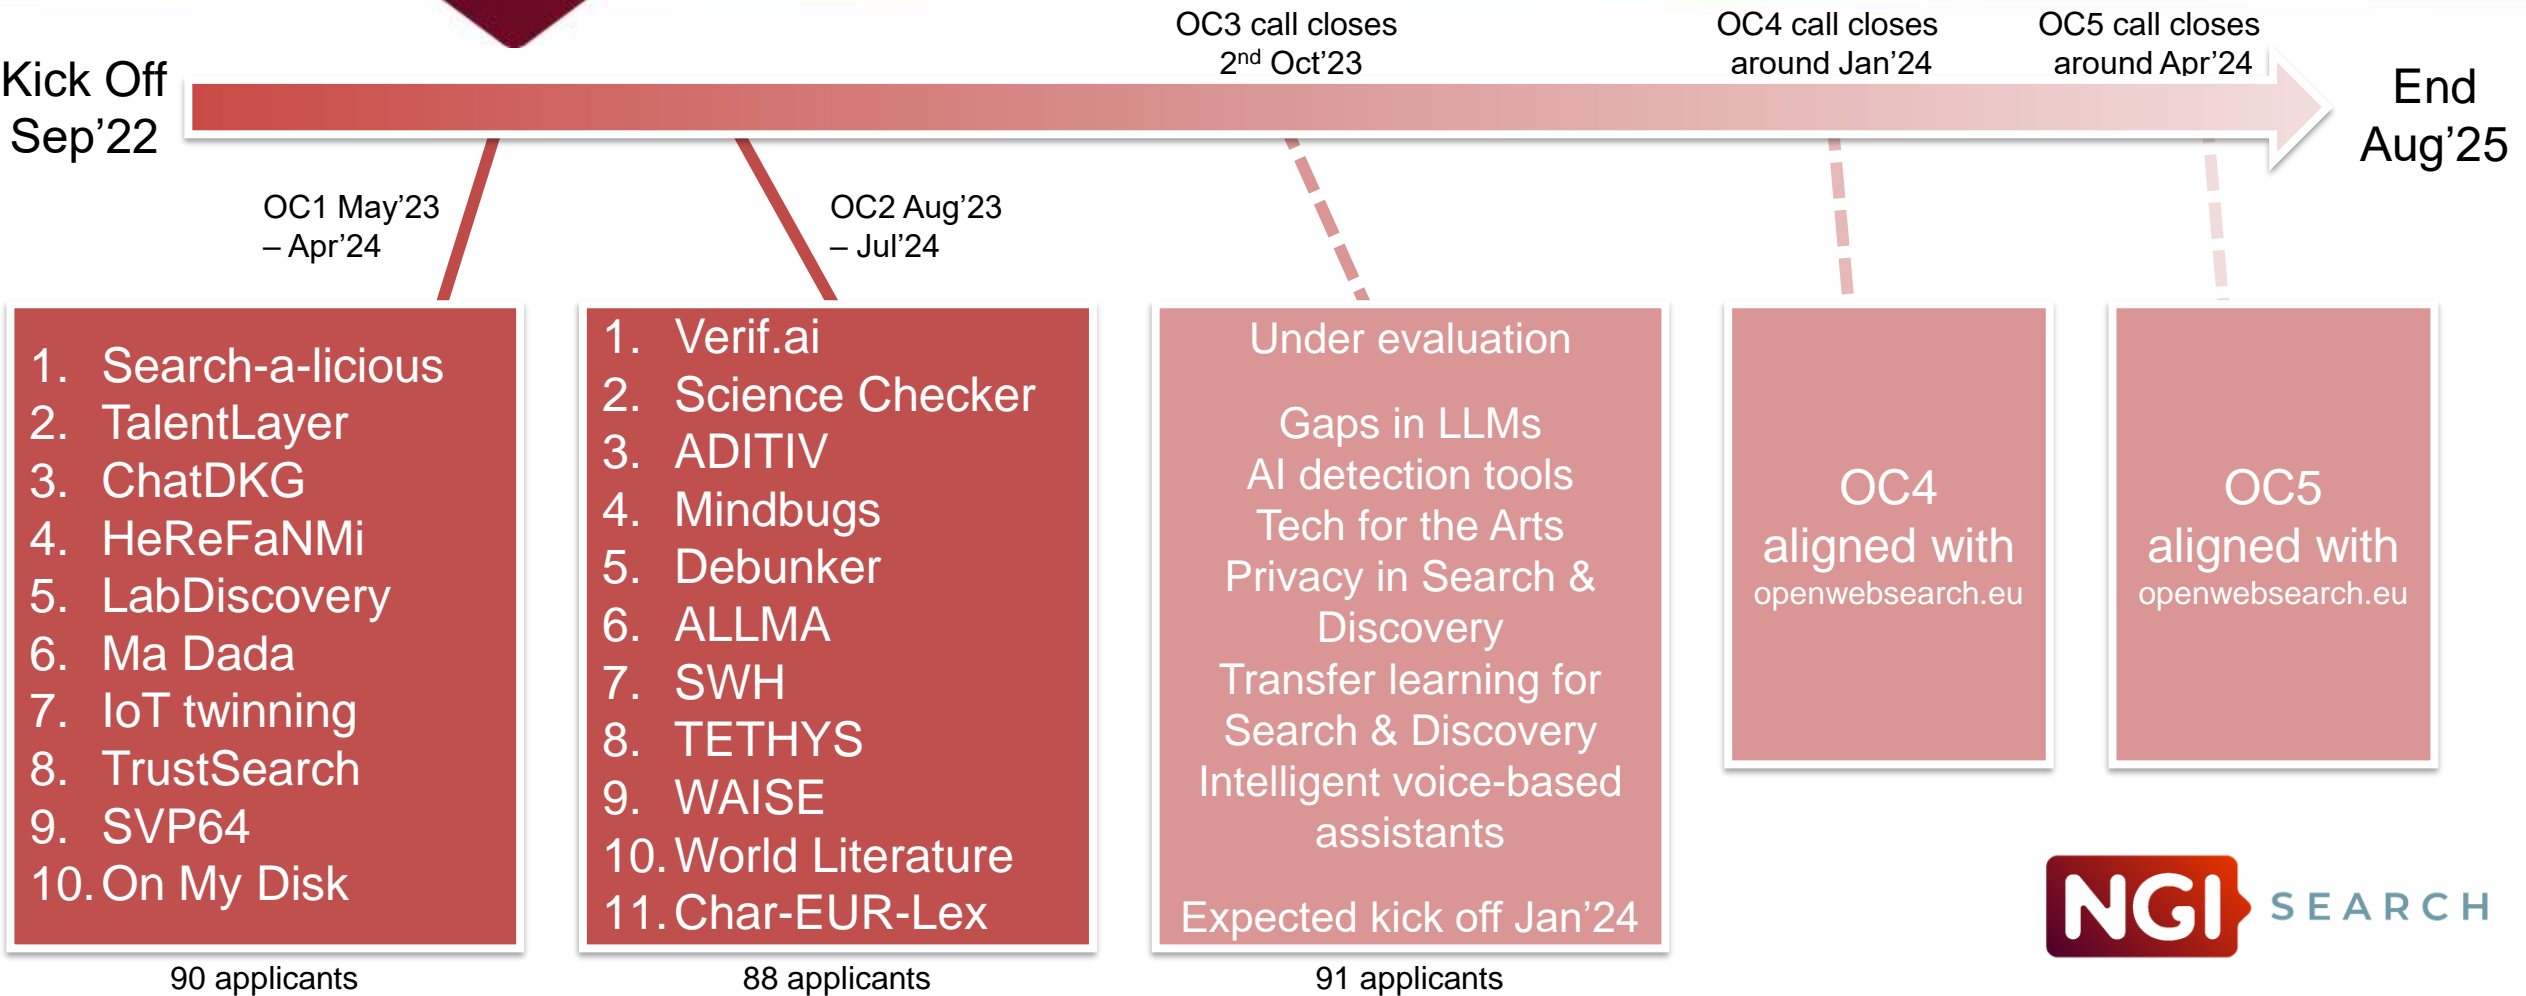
Kick Off
Sep’22

OC3 call closes
2$^{nd}$ Oct’23

OC4 call closes
around Jan’24

OC5 call closes
around Apr’24

End
Aug’25

OC1 May’23
– Apr’24

OC2 Aug’23
– Jul’24

1. Search-a-licious
2. TalentLayer
3. ChatDKG
4. HeReFaNMi
5. LabDiscovery
6. Ma Dada
7. IoT twinning
8. TrustSearch
9. SVP64
10. On My Disk

90 applicants

1. Verif.ai
2. Science Checker
3. ADITIV
4. Mindbugs
5. Debunker
6. ALLMA
7. SWH
8. TETHYS
9. WAISE
10. World Literature
11. Char-EUR-Lex

88 applicants

Under evaluation

Gaps in LLMs
AI detection tools
Tech for the Arts
Privacy in Search & Discovery
Transfer learning for Search & Discovery
Intelligent voice-based assistants

Expected kick off Jan’24

91 applicants

OC4
aligned with
openwebsearch.eu

OC5
aligned with
openwebsearch.eu

NGI SEARCH